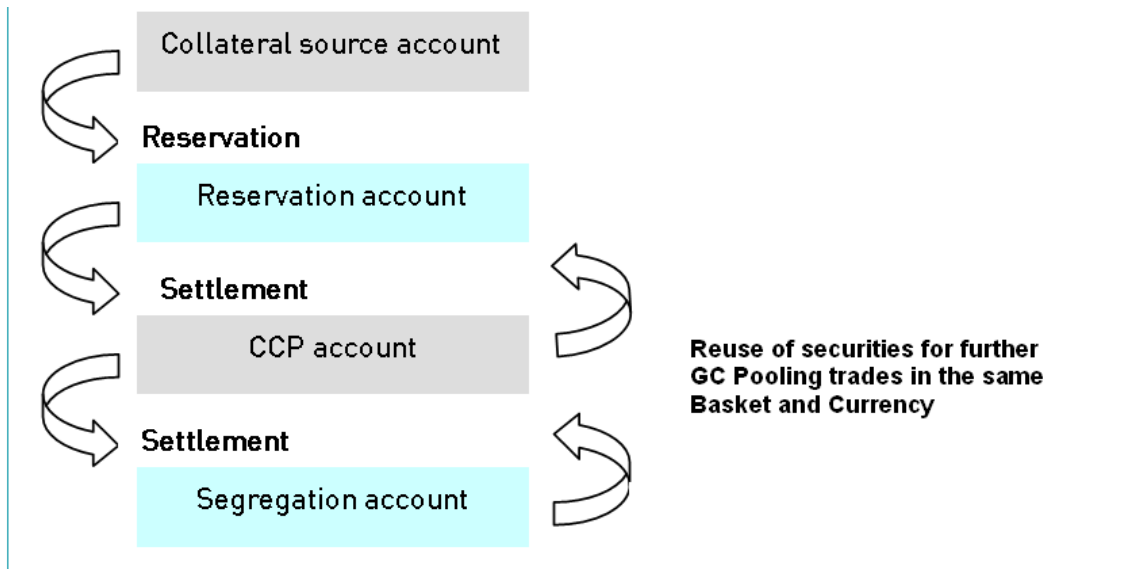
Collateral source account

Reservation

Reservation account

Settlement

CCP account

Settlement

Segregation account

Reuse of securities for further GC Pooling trades in the same Basket and Currency